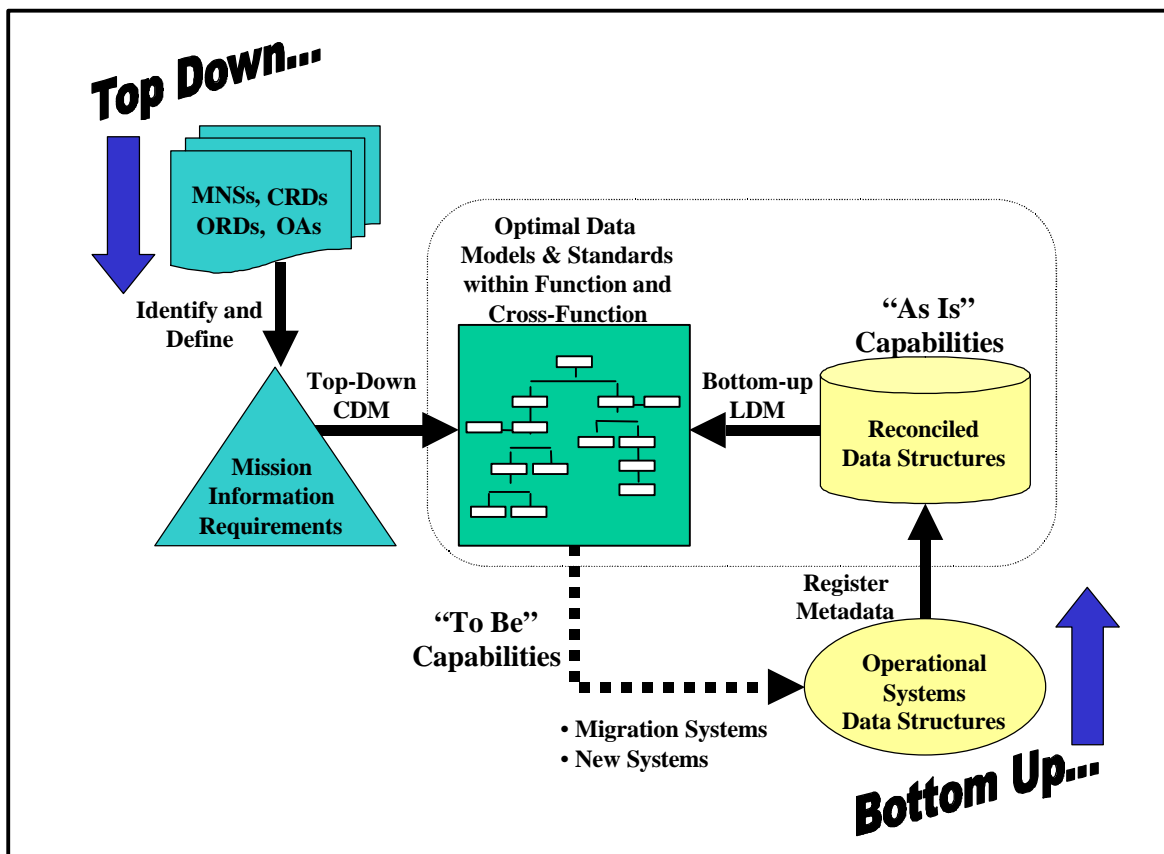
Top Down...

MNSs, CRDs
ORDs, OAs

Identify and Define

Mission Information Requirements

Top-Down CDM

Optimal Data Models & Standards within Function and Cross-Function

Bottom-up LDM

"As Is" Capabilities

Reconciled Data Structures

Register Metadata

"To Be" Capabilities

Operational Systems Data Structures

• Migration Systems
• New Systems

Bottom Up...